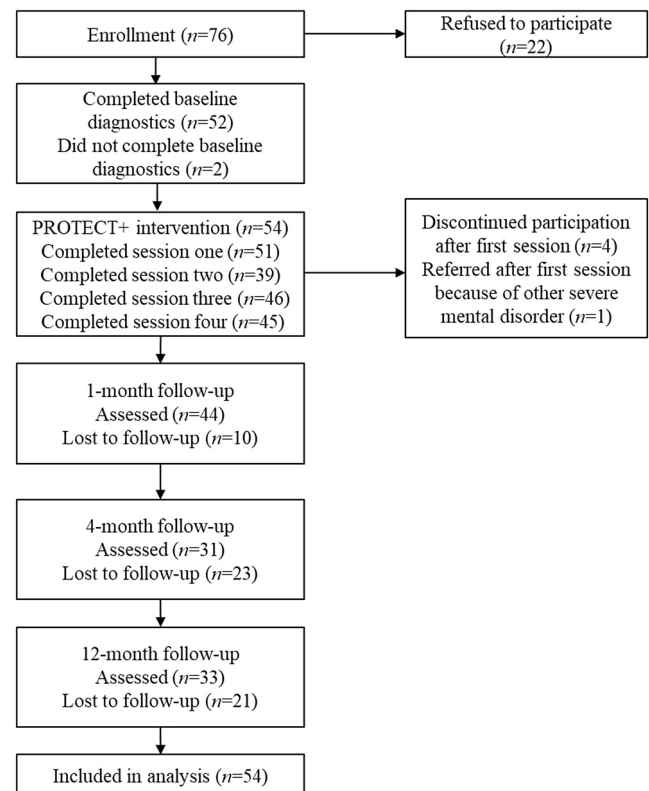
Enrollment ($n$=76)

Refused to participate ($n$=22)

Completed baseline diagnostics ($n$=52)
Did not complete baseline diagnostics ($n$=2)

PROTECT+ intervention ($n$=54)
Completed session one ($n$=51)
Completed session two ($n$=39)
Completed session three ($n$=46)
Completed session four ($n$=45)

Discontinued participation after first session ($n$=4)
Referred after first session because of other severe mental disorder ($n$=1)

1-month follow-up
Assessed ($n$=44)
Lost to follow-up ($n$=10)

4-month follow-up
Assessed ($n$=31)
Lost to follow-up ($n$=23)

12-month follow-up
Assessed ($n$=33)
Lost to follow-up ($n$=21)

Included in analysis ($n$=54)